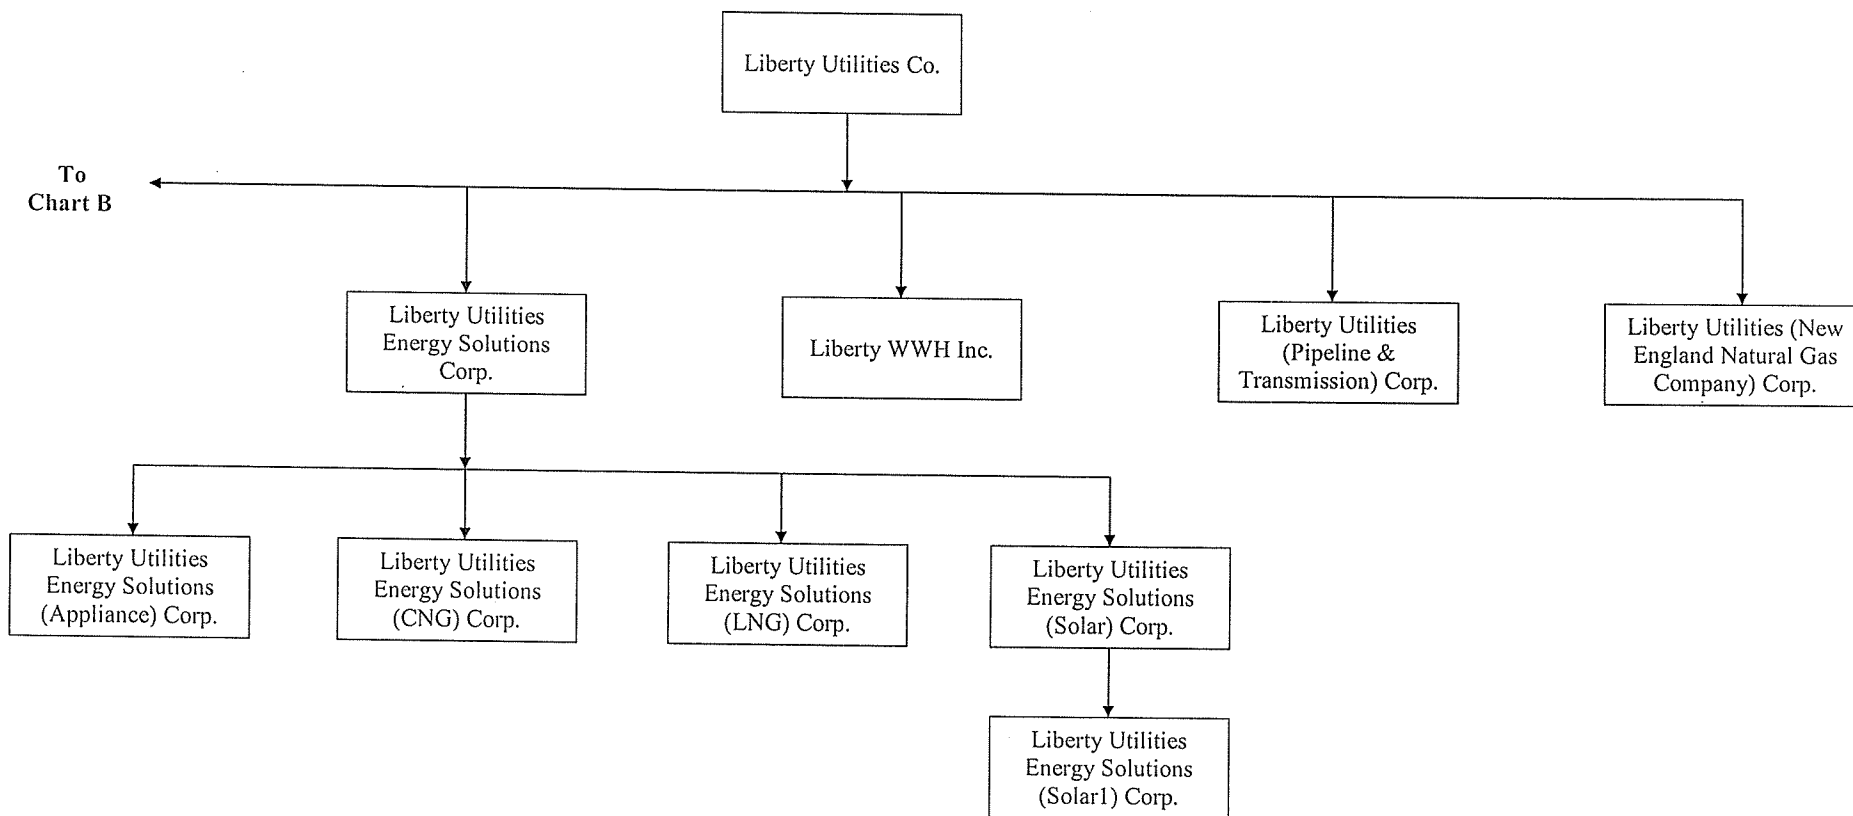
Liberty Utilities Co.

To Chart B

Liberty Utilities Energy Solutions Corp.

Liberty WWH Inc.

Liberty Utilities (Pipeline & Transmission) Corp.

Liberty Utilities (New England Natural Gas Company) Corp.

Liberty Utilities Energy Solutions (Appliance) Corp.

Liberty Utilities Energy Solutions (CNG) Corp.

Liberty Utilities Energy Solutions (LNG) Corp.

Liberty Utilities Energy Solutions (Solar) Corp.

Liberty Utilities Energy Solutions (Solar1) Corp.